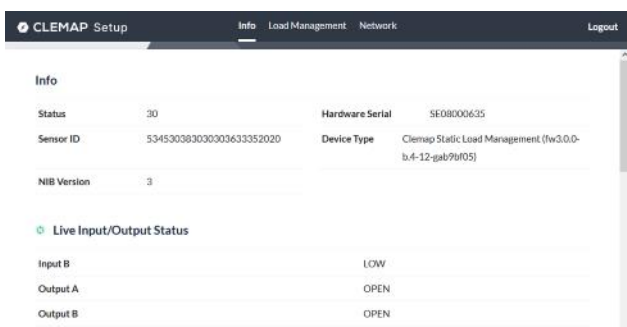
CLEMAP Setup

Info Load Management Network

Logout

Info

| Status | 30 | Hardware Serial | SE08000635 |
|---|---|---|---|
| Sensor ID | 534530383030303633352020 | Device Type | Clemap Static Load Management (fw3.0.0-b.4-12-gab9bf05) |
| NIB Version | 3 | | |

Live Input/Output Status

| Input B | LOW |
|---|---|
| Output A | OPEN |
| Output B | OPEN |